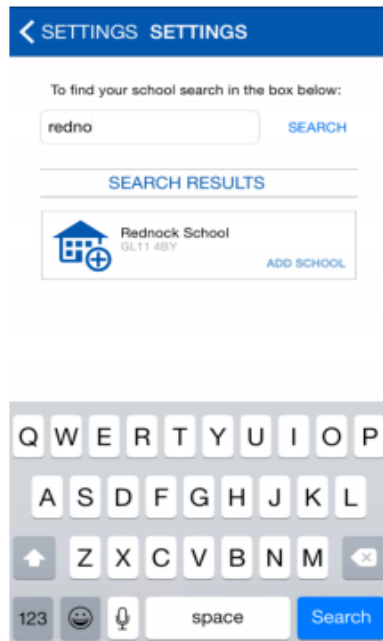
< SETTINGS SETTINGS

To find your school search in the box below:

redno

SEARCH

SEARCH RESULTS

Rednock School
GL11 4BY

ADD SCHOOL

Q W E R T Y U I O P
A S D F G H J K L
Z X C V B N M
123 space Search